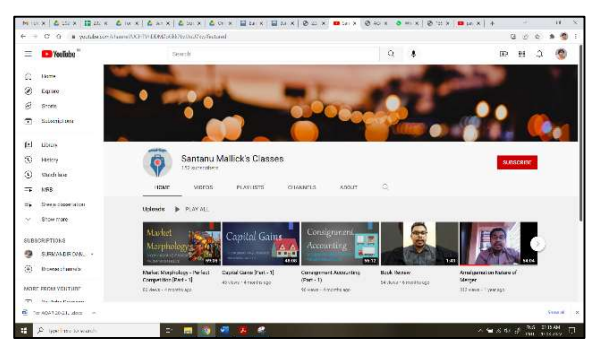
YouTube

Search

Home

Explore

Shorts

Subscriptions

Library

History

Watch later

RRS

Show downloads

Show more

SUBSCRIPTIONS

MORE FROM YOUTUBE

Santanu Mallick's Classes

172 subscribers

SUBSCRIBE

HOME

VIDEOS

PLAYLISTS

CHANNELS

ABOUT

Uploads

PLAY ALL

Market Morphology

Capital Gains

Consignment Accounting

Market Morphology - Perfect Competition [Part - 1]

Capital Gains [Part - 1]

Consignment Accounting (Part - 1)

Book Review

Amalgamation Nature of Merger

Type here to search